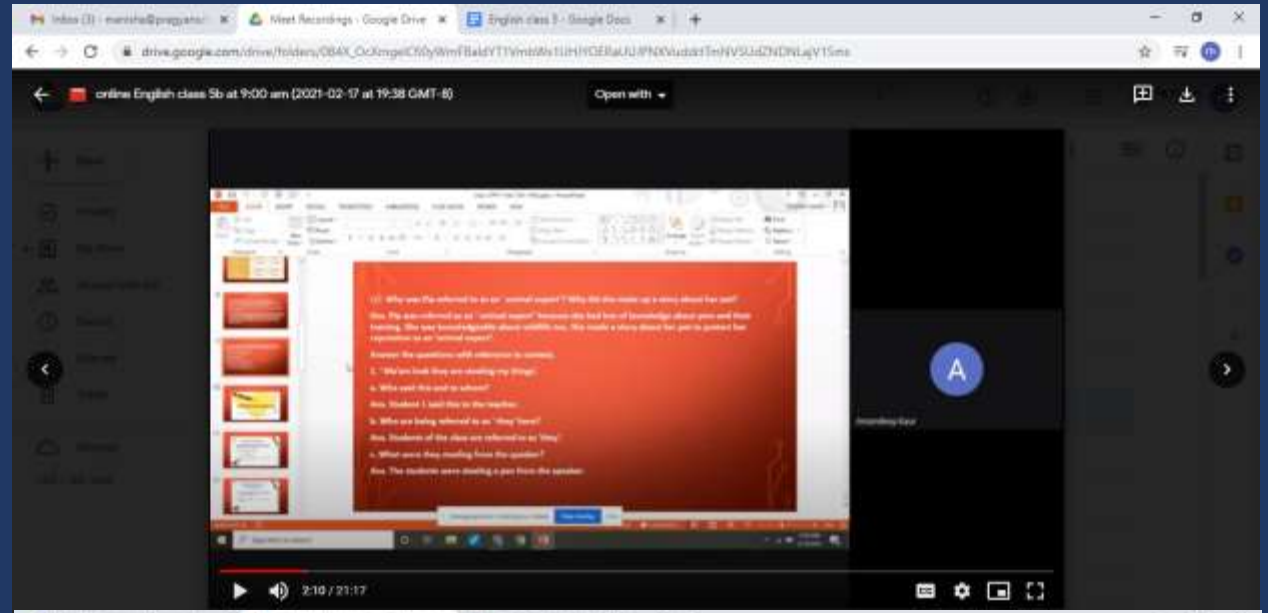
Inbox (3) - manisha@pragyan
Meet Recordings - Google Drive
English class 5 - Google Docs

drive.google.com/drive/folders/0B4X_OcXmgelCfi0yWmFBaldYT1VmbWs1UHJYOERaUUlPNXVuddXTmNVSUdZNDNLajV15ms

online English class 5b at 9:00 am (2021-02-17 at 19:38 GMT-8)

Open with

Q7. Why was Pie referred to as an "animal expert"? Why did she make up a story about her pet?

Ans. Pie was referred to as an "animal expert" because she had lots of knowledge about pets and their training. She was knowledgeable about wildlife too. She made a story about her pet to protect her reputation as an "animal expert".

Answer the questions with reference to context.

1. "We've look they are stealing my things."

a. Who said this and to whom?

Ans. Student 1 said this to the teacher.

b. Who are being referred to as "they" here?

Ans. Students of the class are referred to as "they".

c. What were they stealing from the speaker?

Ans. The students were stealing a pen from the speaker.

A

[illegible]

2:10 / 21:17